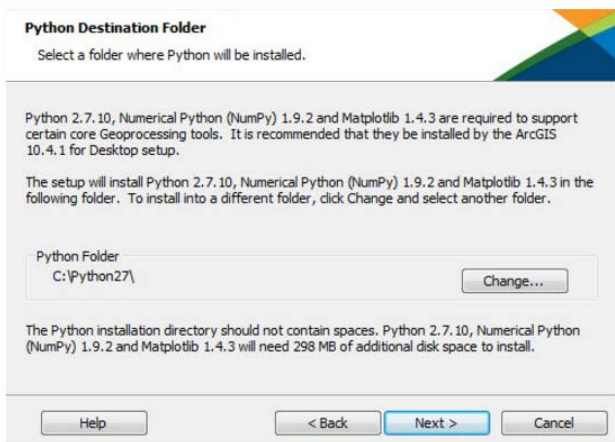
Python Destination Folder

Select a folder where Python will be installed.

Python 2.7.10, Numerical Python (NumPy) 1.9.2 and Matplotlib 1.4.3 are required to support certain core Geoprocessing tools. It is recommended that they be installed by the ArcGIS 10.4.1 for Desktop setup.

The setup will install Python 2.7.10, Numerical Python (NumPy) 1.9.2 and Matplotlib 1.4.3 in the following folder. To install into a different folder, click Change and select another folder.

Python Folder
C:\Python27\

Change...

The Python installation directory should not contain spaces. Python 2.7.10, Numerical Python (NumPy) 1.9.2 and Matplotlib 1.4.3 will need 298 MB of additional disk space to install.

Help

< Back

Next >

Cancel